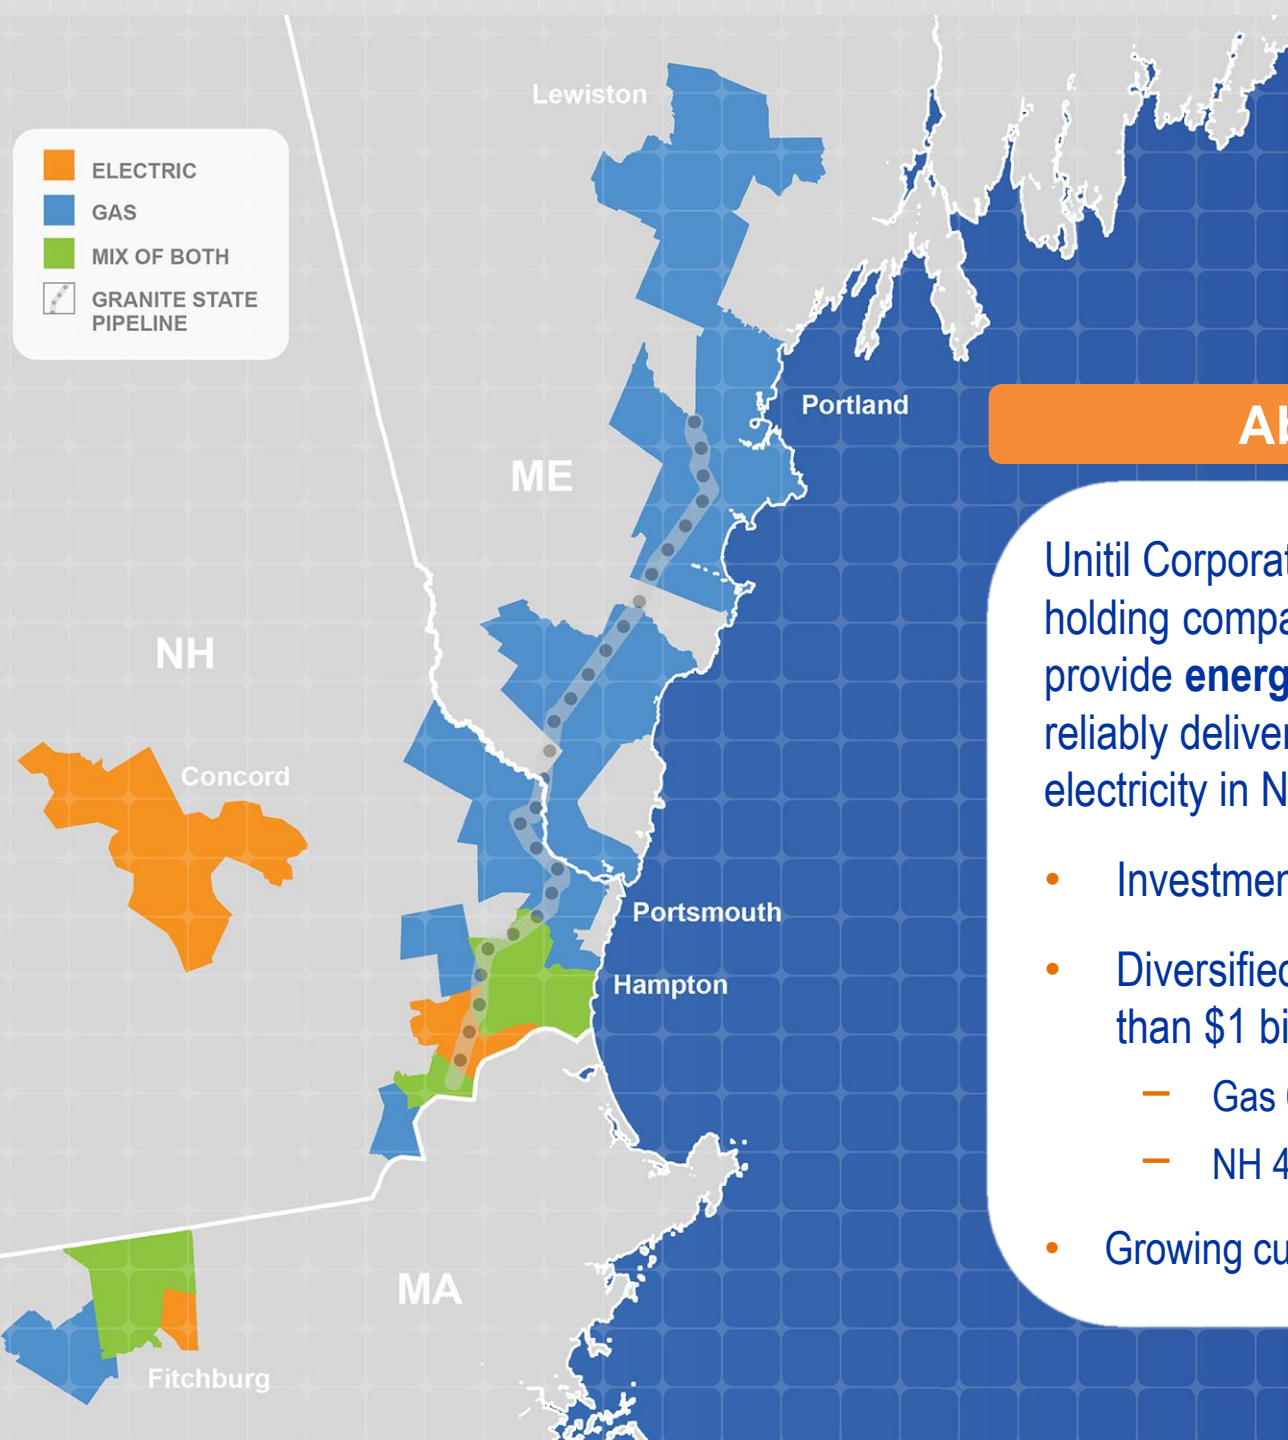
ELECTRIC
GAS
MIX OF BOTH
GRANITE STATE PIPELINE

Lewiston
ME
Portland
NH
Concord
Portsmouth
Hampton
MA
Fitchburg

A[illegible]

Unitil Corporat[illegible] holding compa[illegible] provide **energ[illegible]** reliably deliver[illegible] electricity in N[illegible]

• Investmen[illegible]

• Diversified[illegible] than $1 bi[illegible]

– Gas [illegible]

– NH 4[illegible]

• Growing cu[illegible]